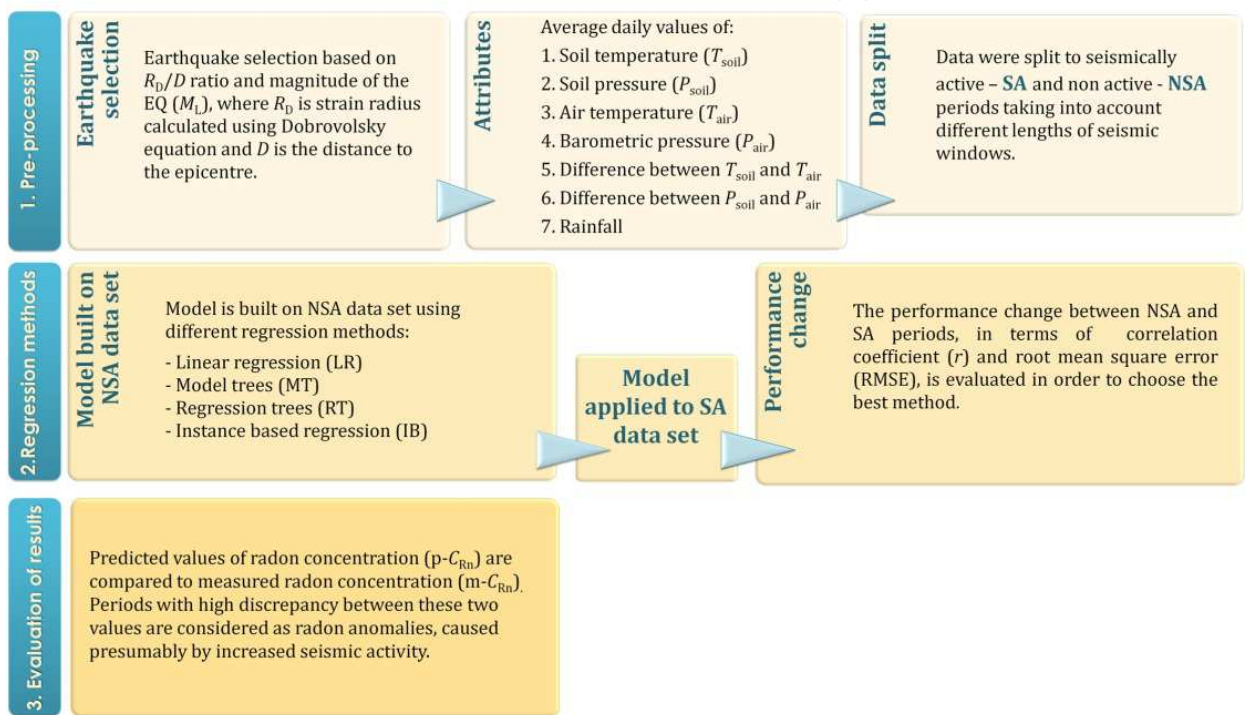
1. Pre-processing

Earthquake selection

Earthquake selection based on $R_D/D$ ratio and magnitude of the EQ ($M_L$), where $R_D$ is strain radius calculated using Dobrovolsky equation and $D$ is the distance to the epicentre.

Attributes

Average daily values of:
1. Soil temperature ($T_{soil}$)
2. Soil pressure ($P_{soil}$)
3. Air temperature ($T_{air}$)
4. Barometric pressure ($P_{air}$)
5. Difference between $T_{soil}$ and $T_{air}$
6. Difference between $P_{soil}$ and $P_{air}$
7. Rainfall

Data split

Data were split to seismically active – SA and non active - NSA periods taking into account different lengths of seismic windows.

2.Regression methods

Model built on NSA data set

Model is built on NSA data set using different regression methods:
- Linear regression (LR)
- Model trees (MT)
- Regression trees (RT)
- Instance based regression (IB)

Model applied to SA data set

Performance change

The performance change between NSA and SA periods, in terms of correlation coefficient ($r$) and root mean square error (RMSE), is evaluated in order to choose the best method.

3. Evaluation of results

Predicted values of radon concentration (p-$C_{Rn}$) are compared to measured radon concentration (m-$C_{Rn}$). Periods with high discrepancy between these two values are considered as radon anomalies, caused presumably by increased seismic activity.